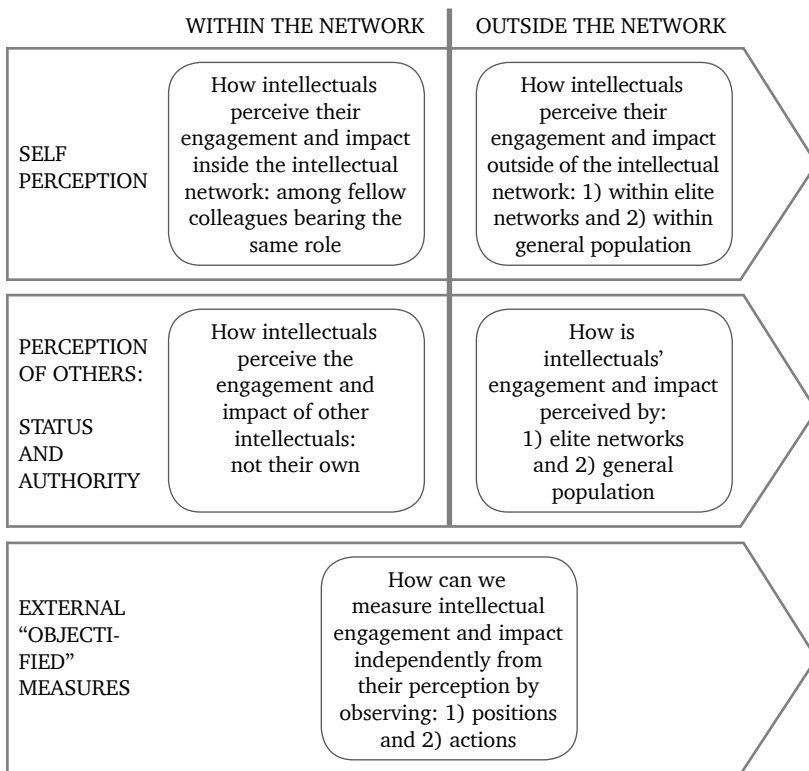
WITHIN THE NETWORK

OUTSIDE THE NETWORK

SELF PERCEPTION

How intellectuals perceive their engagement and impact inside the intellectual network: among fellow colleagues bearing the same role

How intellectuals perceive their engagement and impact outside of the intellectual network: 1) within elite networks and 2) within general population

PERCEPTION OF OTHERS:

STATUS AND AUTHORITY

How intellectuals perceive the engagement and impact of other intellectuals: not their own

How is intellectuals' engagement and impact perceived by: 1) elite networks and 2) general population

EXTERNAL "OBJECTIFIED" MEASURES

How can we measure intellectual engagement and impact independently from their perception by observing: 1) positions and 2) actions